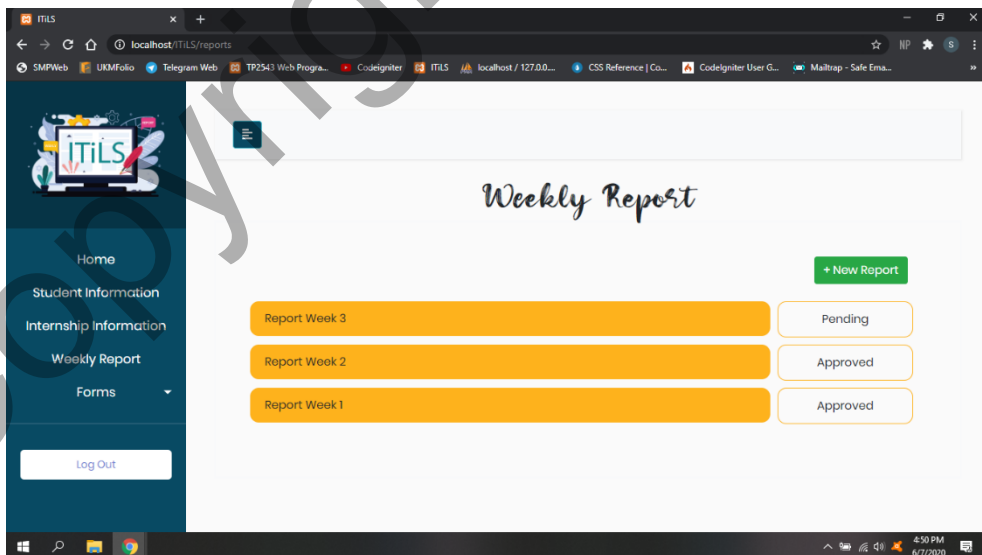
ITiLS

localhost/ITiLS/reports

SMPWeb UKMFolio Telegram Web TP2543 Web Progra... CodeIgniter ITiLS localhost / 127.0.0... CSS Reference | Co... CodeIgniter User G... Mailtrap - Safe Ema...

ITiLS

Home
Student Information
Internship Information
Weekly Report
Forms

Log Out

Weekly Report

+ New Report

| Report Week 3 | Pending |
|---|---|
| Report Week 2 | Approved |
| Report Week 1 | Approved |

4:50 PM
6/7/2020

Copyright